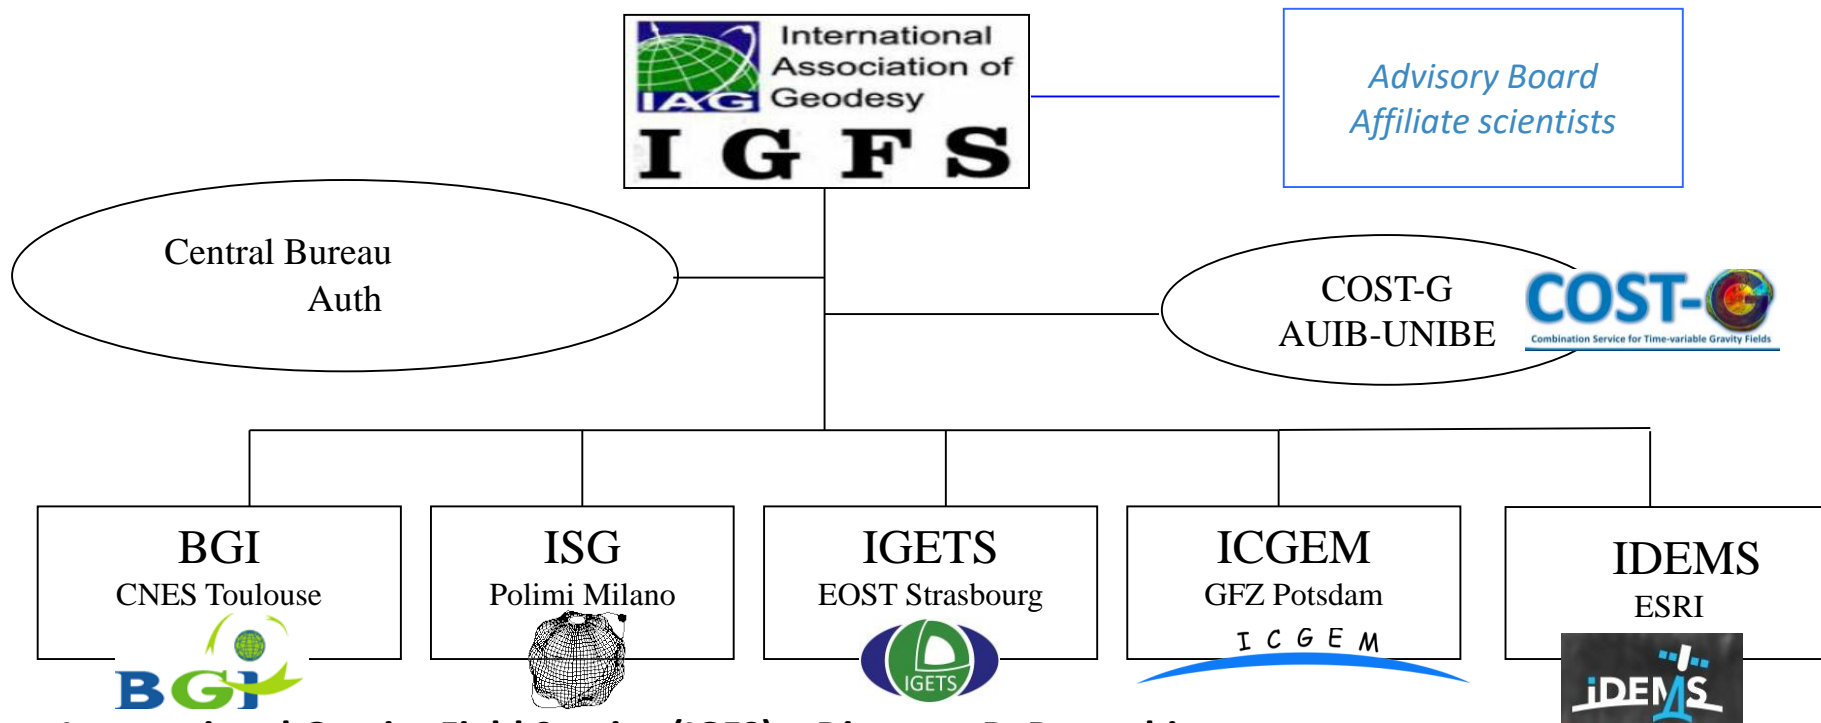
IAG International Association of Geodesy
I G F S

Advisory Board
Affiliate scientists

Central Bureau
Auth

COST-G
AUIB-UNIBE

COST-G
Combination Service for Time-variable Gravity Fields

BGI
CNES Toulouse

BGI

ISG
Polimi Milano

IGETS
EOST Strasbourg

IGETS

ICGEM
GFZ Potsdam

ICGEM

IDEMS
ESRI

iDEMS

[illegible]